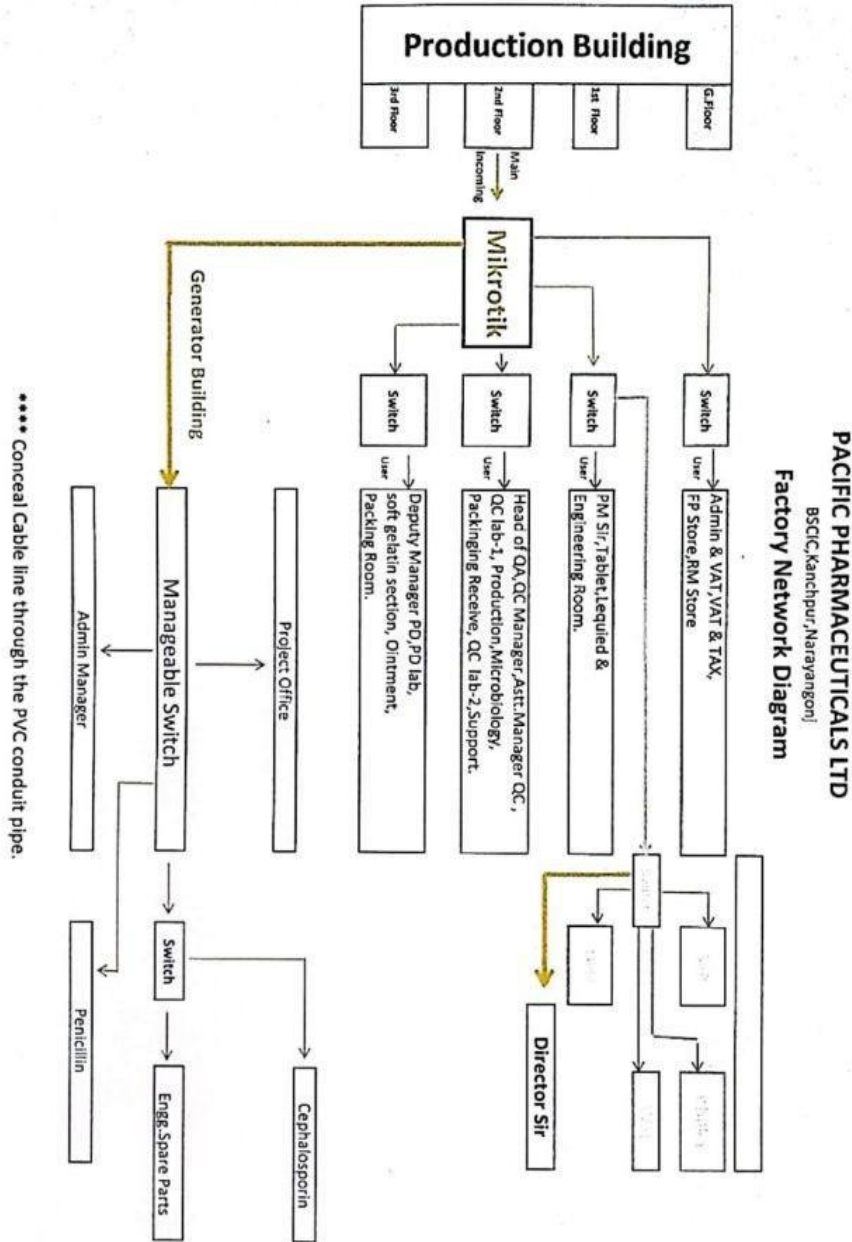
PACIFIC PHARMACEUTICALS LTD
BSCIC,Kanchpur,Narayangonj
Factory Network Diagram

Production Building

G.Floor

1st Floor

2nd Floor

3rd Floor

Main Incoming

Mikrotik

Switch

User

Admin & VAT,VAT & TAX, FP Store,RM Store

Switch

User

PM Sir,Tablet,Lequied & Engineering Room.

Switch

User

Head of QA,QC Manager,Astt.Manager QC, QC lab-1, Production,Microbiology, Packinging Receive, QC lab-2,Support.

Switch

User

Deputy Manager PD,PD lab, soft gelatin section, Ointment, Packing Room.

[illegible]

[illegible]

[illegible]

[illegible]

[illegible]

Director Sir

Generator Building

Manageable Switch

Project Office

Admin Manager

Switch

Cephalosporin

Engg.Spare Parts

Penicillin

**** Conceal Cable line through the PVC conduit pipe.